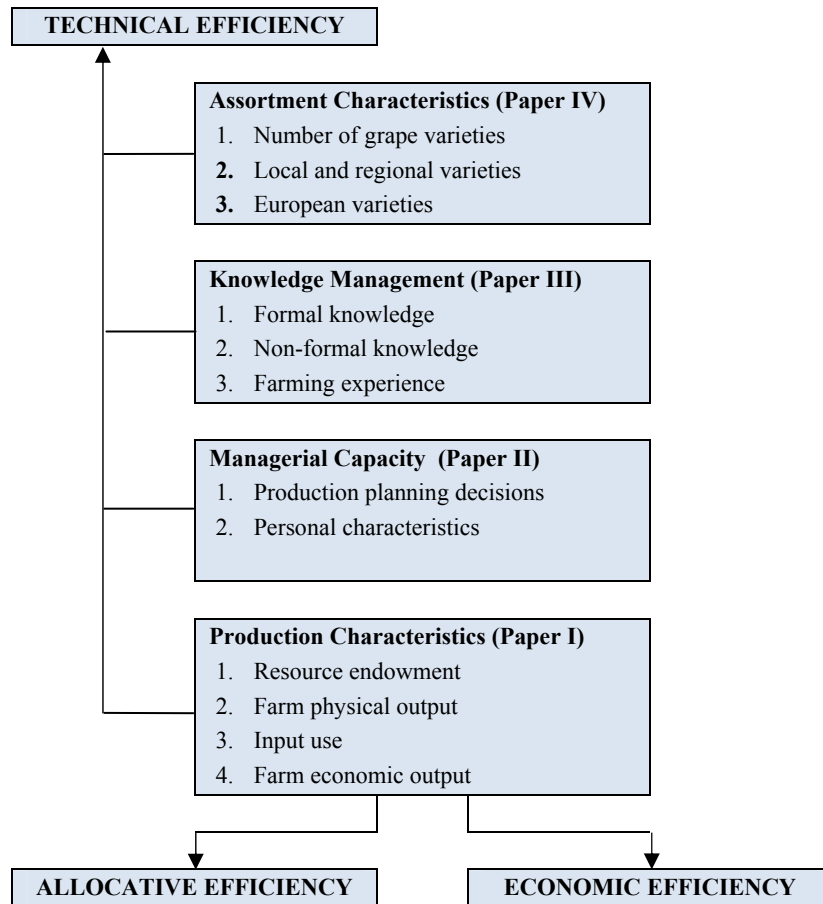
TECHNICAL EFFICIENCY

Assortment Characteristics (Paper IV)
1. Number of grape varieties
2. Local and regional varieties
3. European varieties

Knowledge Management (Paper III)
1. Formal knowledge
2. Non-formal knowledge
3. Farming experience

Managerial Capacity (Paper II)
1. Production planning decisions
2. Personal characteristics

Production Characteristics (Paper I)
1. Resource endowment
2. Farm physical output
3. Input use
4. Farm economic output

ALLOCATIVE EFFICIENCY

ECONOMIC EFFICIENCY